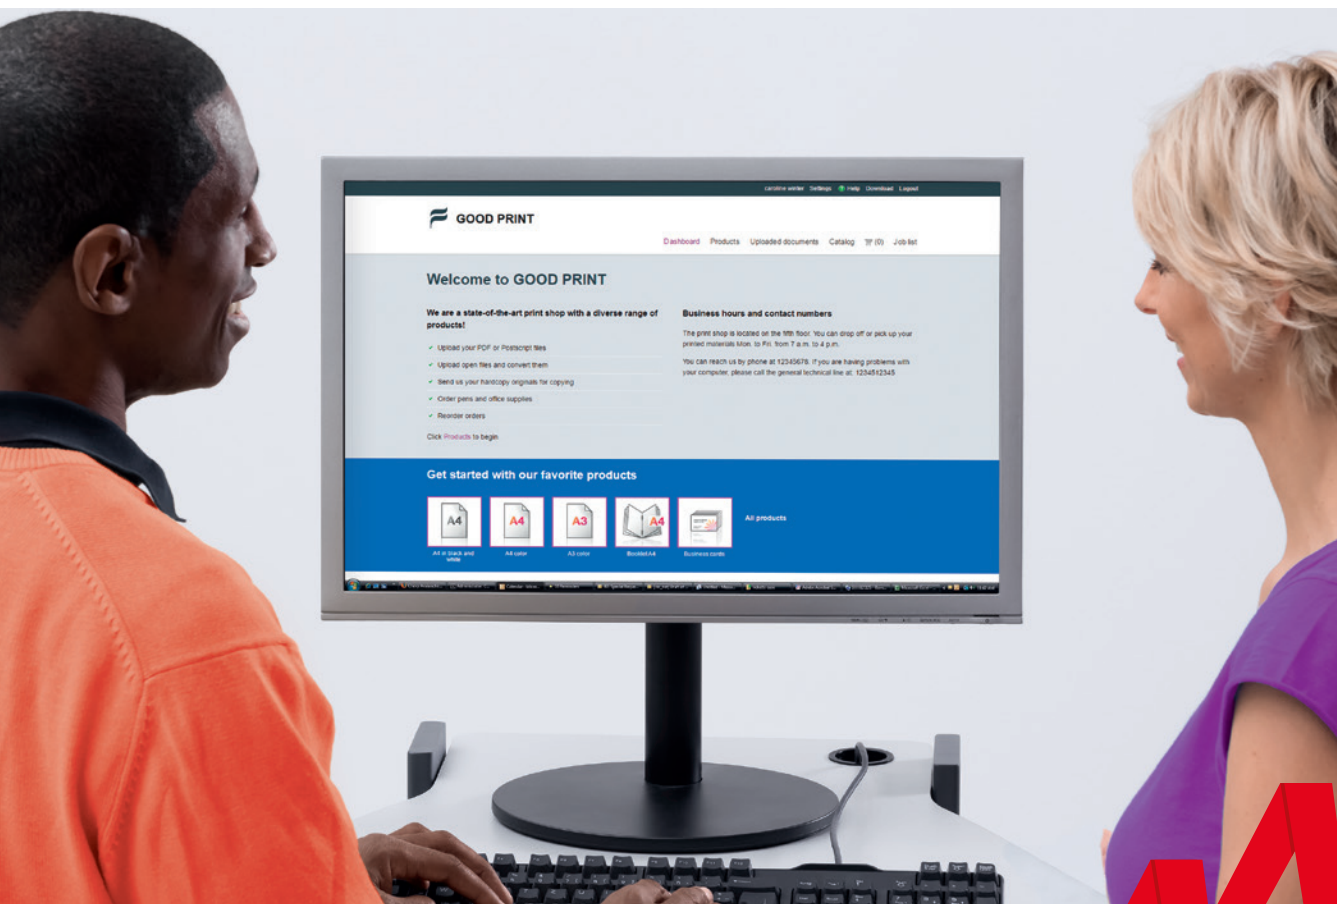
caroline wenter Settings Help Download Logout

GOOD PRINT

Dashboard Products Uploaded documents Catalog (0) Job list

Welcome to GOOD PRINT

We are a state-of-the-art print shop with a diverse range of products!

Upload your PDF or Postscript files
Upload open files and convert them
Send us your hardcopy originals for copying
Order pens and office supplies
Reorder orders

Click Products to begin

Business hours and contact numbers

The print shop is located on the fifth floor. You can drop off or pick up your printed materials Mon. to Fri. from 7 a.m. to 4 p.m.

You can reach us by phone at 12345678. If you are having problems with your computer, please call the general technical line at: 1234512345

Get started with our favorite products

A4 A4 A3 A4

A4 in black and white A4 color A3 color Booklet A4 Business cards

All products